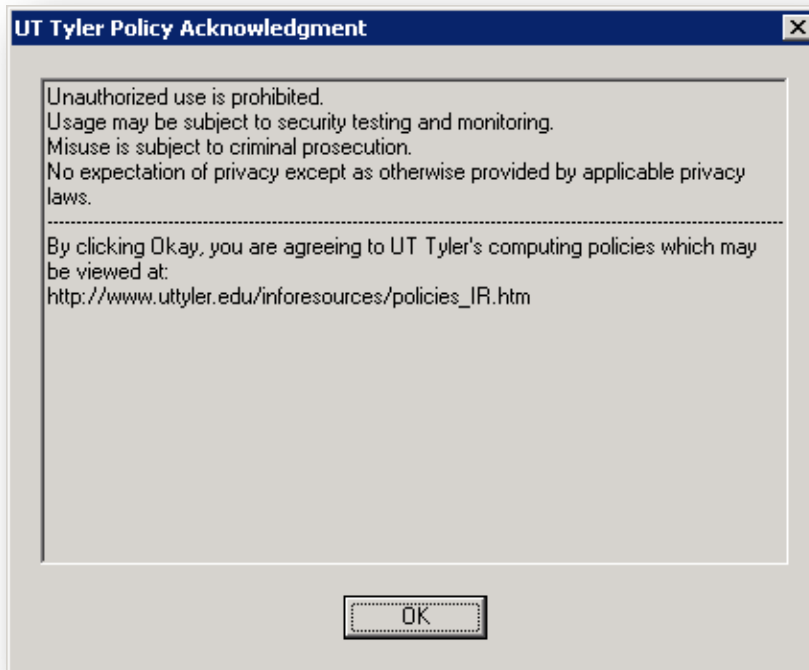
UT Tyler Policy Acknowledgment

Unauthorized use is prohibited.
Usage may be subject to security testing and monitoring.
Misuse is subject to criminal prosecution.
No expectation of privacy except as otherwise provided by applicable privacy laws.

---

By clicking Okay, you are agreeing to UT Tyler's computing policies which may be viewed at:
http://www.uttyler.edu/inforesources/policies_IR.htm

OK